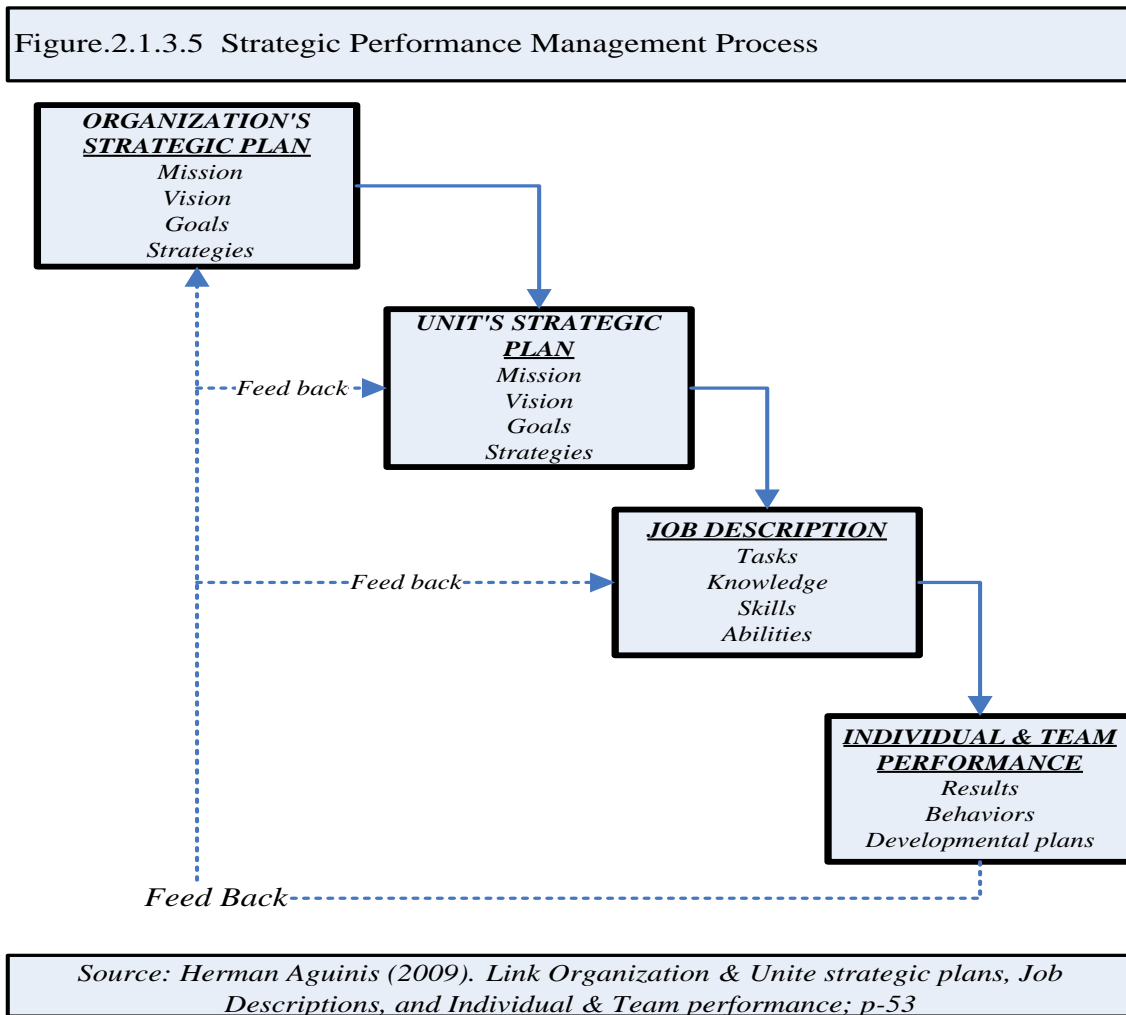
Figure.2.1.3.5 Strategic Performance Management Process

ORGANIZATION'S STRATEGIC PLAN
Mission
Vision
Goals
Strategies

UNIT'S STRATEGIC PLAN
Mission
Vision
Goals
Strategies

Feed back

JOB DESCRIPTION
Tasks
Knowledge
Skills
Abilities

Feed back

INDIVIDUAL & TEAM PERFORMANCE
Results
Behaviors
Developmental plans

Feed Back

Source: Herman Aguinis (2009). Link Organization & Unite strategic plans, Job Descriptions, and Individual & Team performance; p-53